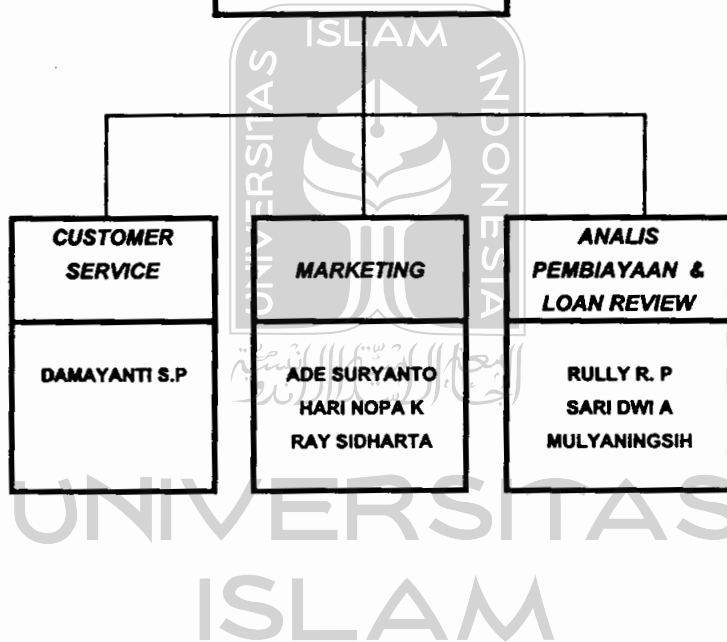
CUSTOMER SERVICE

DAMAYANTI S.P

MARKETING

ADE SURYANTO
HARI NOPA K
RAY SIDHARTA

ANALIS PEMBIAYAAN & LOAN REVIEW

RULLY R. P
SARI DWI A
MULYANINGSIH

ISLAM
UNIVERSITAS ISLAM INDONESIA

UNIVERSITAS
ISLAM